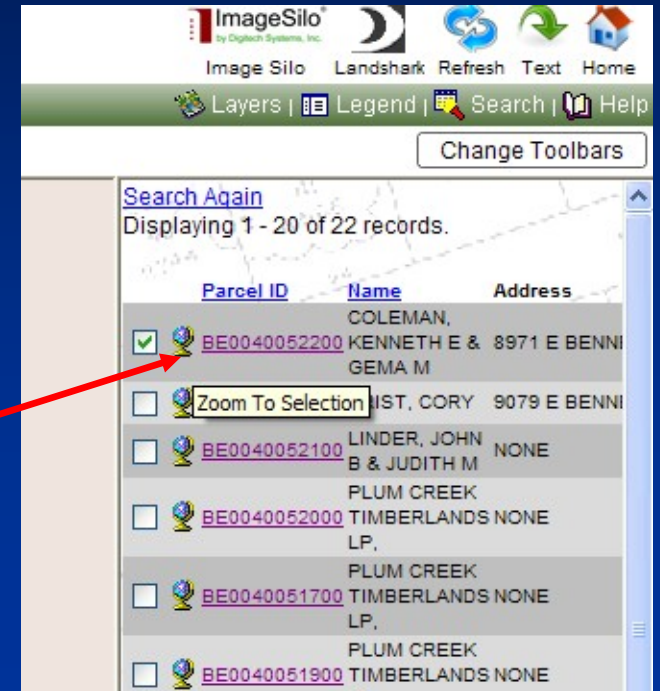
ImageSilo®
by Digitech Systems, Inc.

Image Silo Landshark Refresh Text Home

Layers | Legend | Search | Help

Change Toolbars

Search Again
Displaying 1 - 20 of 22 records.

| | Parcel ID | Name | Address |
|---|---|---|---|
| ☑ | BE0040052200 | COLEMAN, KENNETH E & GEMA M | 8971 E BENN |
| ☐ | Zoom To Selection | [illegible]RIST, CORY | 9079 E BENN |
| ☐ | BE0040052100 | LINDER, JOHN B & JUDITH M | NONE |
| ☐ | BE0040052000 | PLUM CREEK TIMBERLANDS LP, | NONE |
| ☐ | BE0040051700 | PLUM CREEK TIMBERLANDS LP, | NONE |
| ☐ | BE0040051900 | PLUM CREEK TIMBERLANDS | NONE |